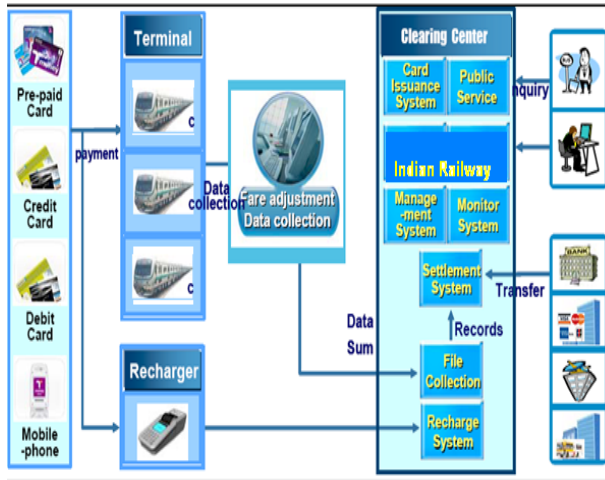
Pre-paid Card

Credit Card

Debit Card

Mobile -phone

payment

Terminal

c

c

c

Recharger

Data collection

Fare adjustment Data collection

Data Sum

Clearing Center

Card Issuance System

Public Service

Indian Railway

Manage -ment System

Monitor System

Settlement System

Records

File Collection

Recharge System

nquiry

Transfer

BANK